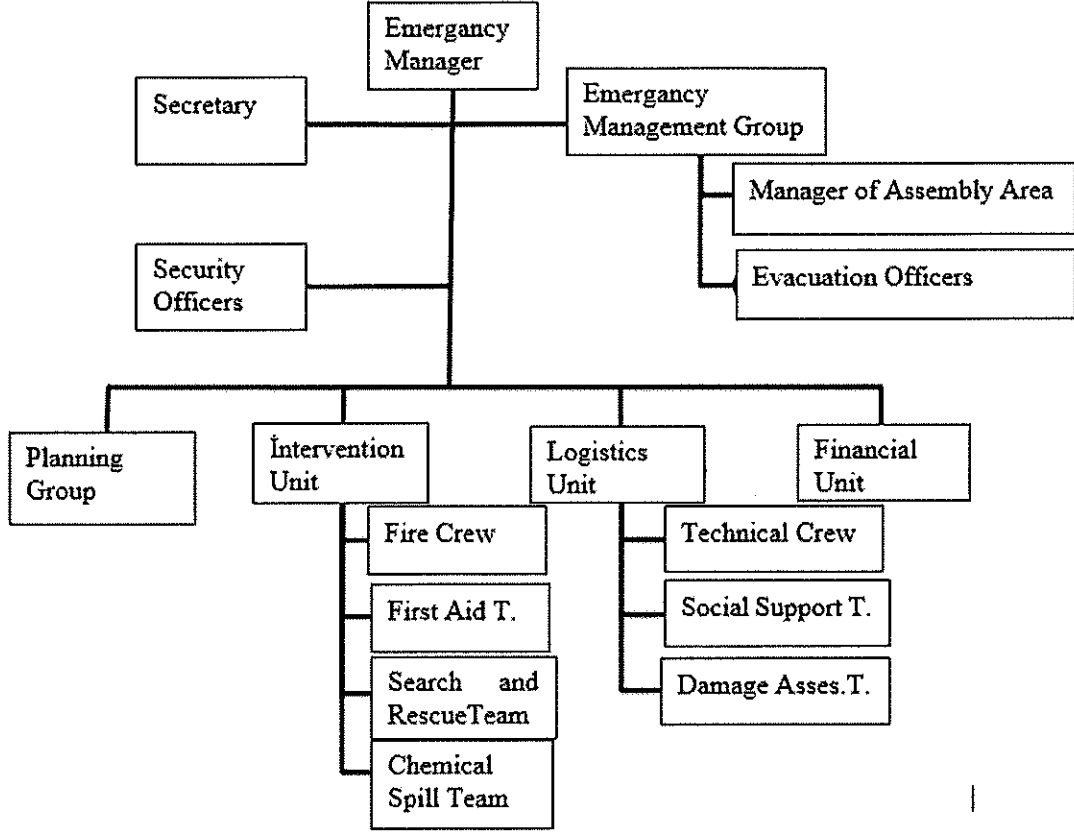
Emergancy Manager

Secretary

Emergancy Management Group

Manager of Assembly Area

Evacuation Officers

Security Officers

Planning Group

İntervention Unit

Logistics Unit

Financial Unit

Fire Crew

First Aid T.

Search and RescueTeam

Chemical Spill Team

Technical Crew

Social Support T.

Damage Asses.T.